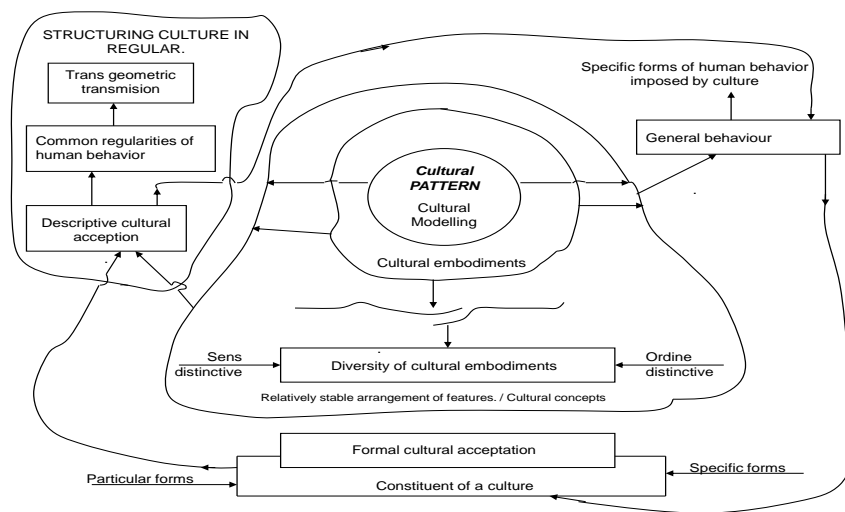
STRUCTURING CULTURE IN REGULAR.

Trans geometric transmision

Common regularities of human behavior

Descriptive cultural acception

Specific forms of human behavior imposed by culture

General behaviour

*Cultural PATTERN*

Cultural Modelling

Cultural embodiments

Sens distinctive

Diversity of cultural embodiments

Ordine distinctive

Relatively stable arrangement of features. / Cultural concepts

Formal cultural acceptation

Particular forms

Constituent of a culture

Specific forms